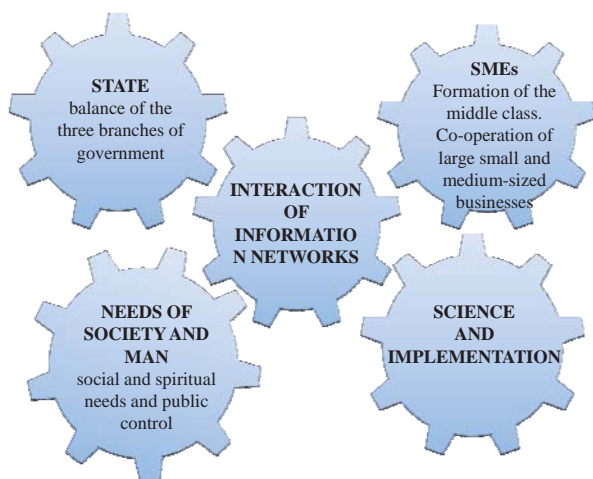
STATE
balance of the three branches of government

SMEs
Formation of the middle class. Co-operation of large small and medium-sized businesses

INTERACTION OF INFORMATIO N NETWORKS

NEEDS OF SOCIETY AND MAN
social and spiritual needs and public control

SCIENCE AND IMPLEMENTATION